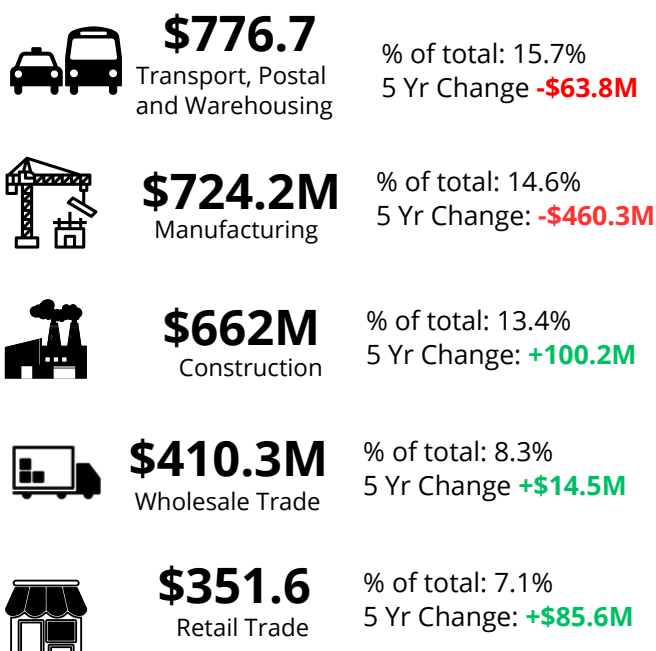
$776.7
Transport, Postal and Warehousing

% of total: 15.7%
5 Yr Change -$63.8M

$724.2M
Manufacturing

% of total: 14.6%
5 Yr Change: -$460.3M

$662M
Construction

% of total: 13.4%
5 Yr Change: +100.2M

$410.3M
Wholesale Trade

% of total: 8.3%
5 Yr Change +$14.5M

$351.6
Retail Trade

% of total: 7.1%
5 Yr Change: +$85.6M